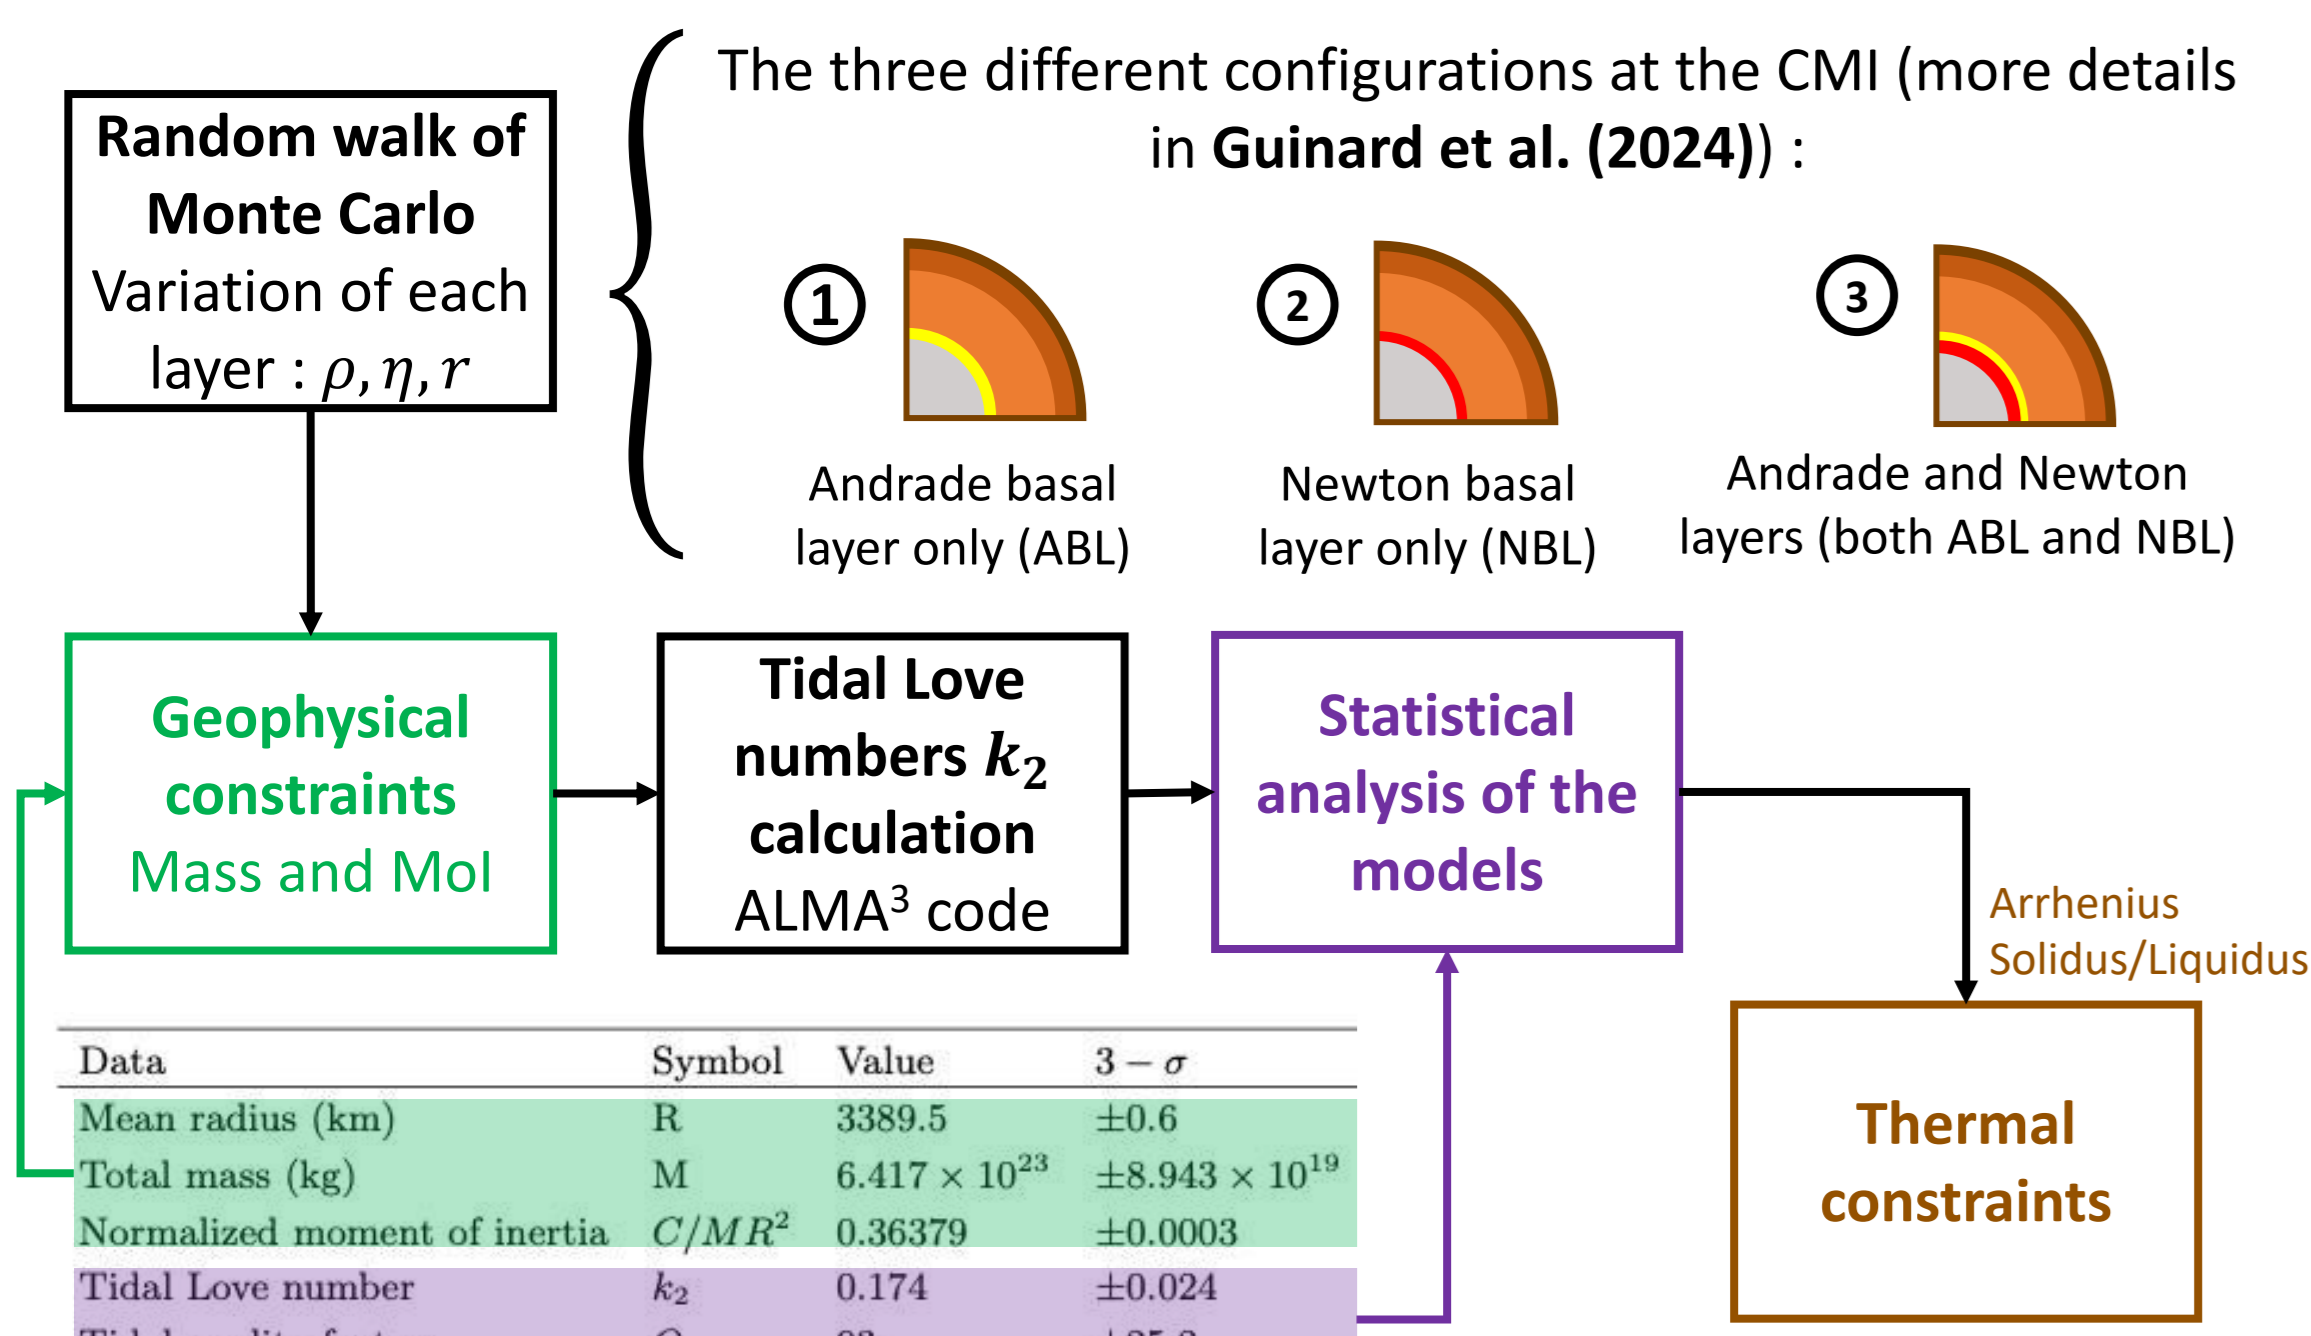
**Random walk of Monte Carlo**
Variation of each layer : $\rho, \eta, r$

The three different configurations at the CMI (more details in **Guinard et al. (2024)**) :

1
Andrade basal layer only (ABL)

2
Newton basal layer only (NBL)

3
Andrade and Newton layers (both ABL and NBL)

**Geophysical constraints**
Mass and MoI

**Tidal Love numbers $k_2$ calculation**
ALMA$^3$ code

**Statistical analysis of the models**

Arrhenius
Solidus/Liquidus

**Thermal constraints**

| Data | Symbol | Value | $3-\sigma$ |
|---|---|---|---|
| Mean radius (km) | R | 3389.5 | $\pm0.6$ |
| Total mass (kg) | M | $6.417 \times 10^{23}$ | $\pm8.943 \times 10^{19}$ |
| Normalized moment of inertia | $C/MR^2$ | 0.36379 | $\pm0.0003$ |
| Tidal Love number | $k_2$ | 0.174 | $\pm0.024$ |
| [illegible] | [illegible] | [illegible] | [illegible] |